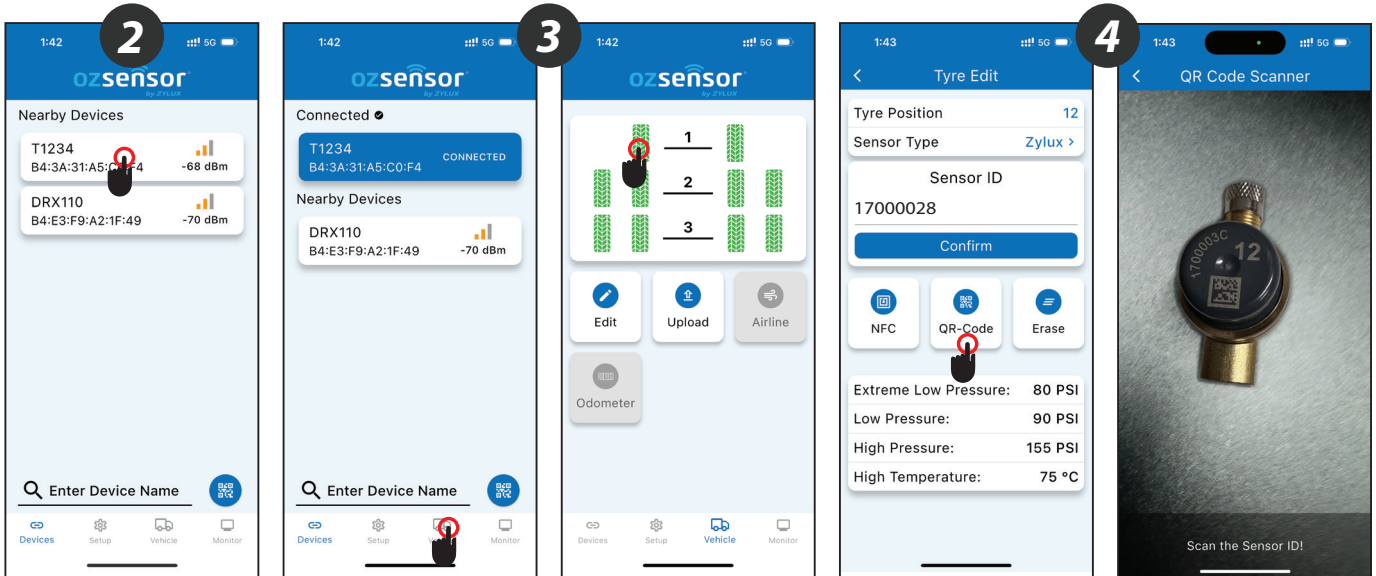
2

1:42 5G

ozsensor by ZYLUX

Nearby Devices

T1234
B4:3A:31:A5:C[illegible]F4
-68 dBm

DRX110
B4:E3:F9:A2:1F:49
-70 dBm

Enter Device Name

Devices Setup Vehicle Monitor

1:42 5G

ozsensor by ZYLUX

Connected

T1234
B4:3A:31:A5:C0:F4
CONNECTED

Nearby Devices

DRX110
B4:E3:F9:A2:1F:49
-70 dBm

Enter Device Name

Devices Setup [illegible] Monitor

3

1:42 5G

ozsensor by ZYLUX

1
2
3

Edit
Upload
Airline
Odometer

Devices Setup Vehicle Monitor

4

1:43 5G

Tyre Edit

Tyre Position 12
Sensor Type Zylux

Sensor ID
17000028
Confirm

NFC
QR-Code
Erase

Extreme Low Pressure: 80 PSI
Low Pressure: 90 PSI
High Pressure: 155 PSI
High Temperature: 75 °C

1:43 5G

QR Code Scanner

1700003C
12

Scan the Sensor ID!